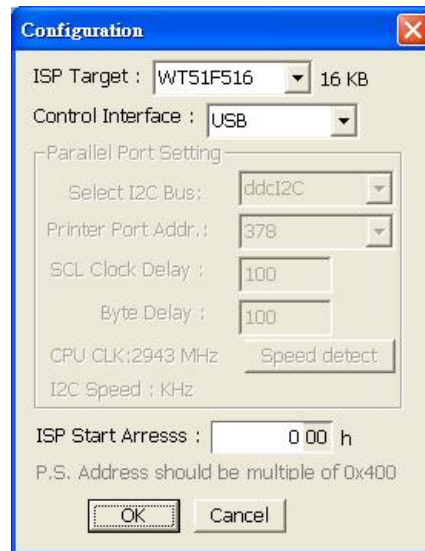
Configuration

ISP Target : WT51F516 16 KB

Control Interface : USB

Parallel Port Setting

Select I2C Bus: ddcI2C

Printer Port Addr.: 378

SCL Clock Delay : 100

Byte Delay : 100

CPU CLK:2943 MHz Speed detect

I2C Speed : KHz

ISP Start Arresss : 0 00 h

P.S. Address should be multiple of 0x400

OK Cancel